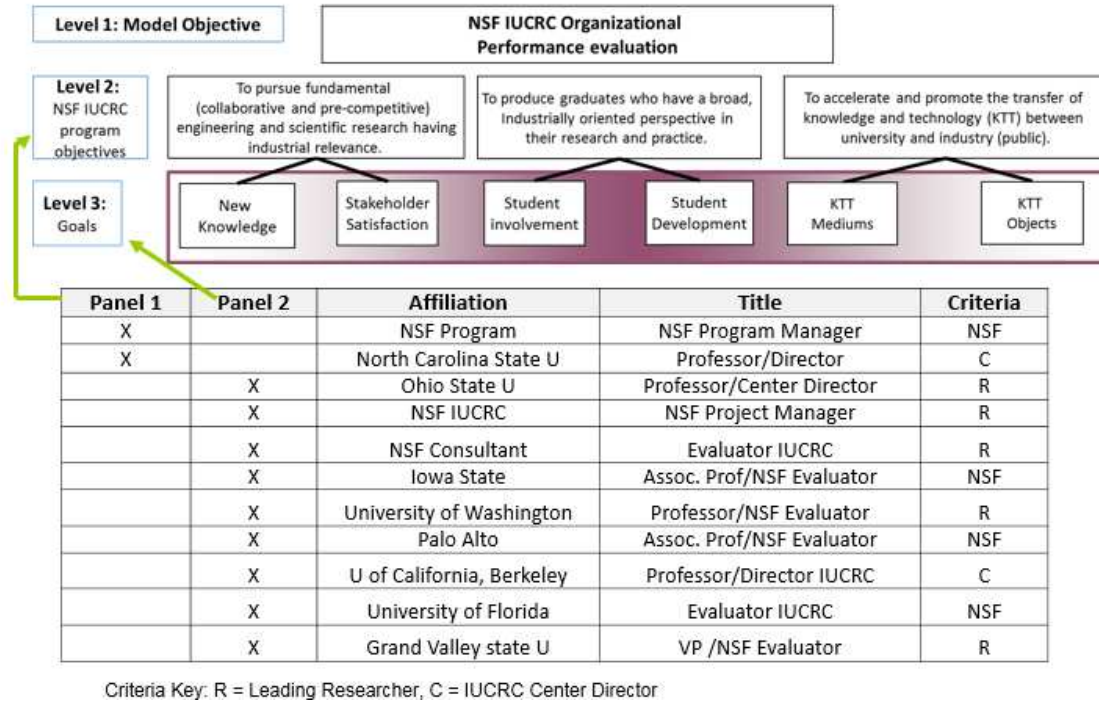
Level 1: Model Objective

NSF IUCRC Organizational Performance evaluation

Level 2: NSF IUCRC program objectives

To pursue fundamental (collaborative and pre-competitive) engineering and scientific research having industrial relevance.

To produce graduates who have a broad, Industrially oriented perspective in their research and practice.

To accelerate and promote the transfer of knowledge and technology (KTT) between university and industry (public).

Level 3: Goals

New Knowledge

Stakeholder Satisfaction

Student involvement

Student Development

KTT Mediums

KTT Objects

| Panel 1 | Panel 2 | Affiliation | Title | Criteria |
|---|---|---|---|---|
| X | | NSF Program | NSF Program Manager | NSF |
| X | | North Carolina State U | Professor/Director | C |
| | X | Ohio State U | Professor/Center Director | R |
| | X | NSF IUCRC | NSF Project Manager | R |
| | X | NSF Consultant | Evaluator IUCRC | R |
| | X | Iowa State | Assoc. Prof/NSF Evaluator | NSF |
| | X | University of Washington | Professor/NSF Evaluator | R |
| | X | Palo Alto | Assoc. Prof/NSF Evaluator | NSF |
| | X | U of California, Berkeley | Professor/Director IUCRC | C |
| | X | University of Florida | Evaluator IUCRC | NSF |
| | X | Grand Valley state U | VP /NSF Evaluator | R |

Criteria Key: R = Leading Researcher, C = IUCRC Center Director